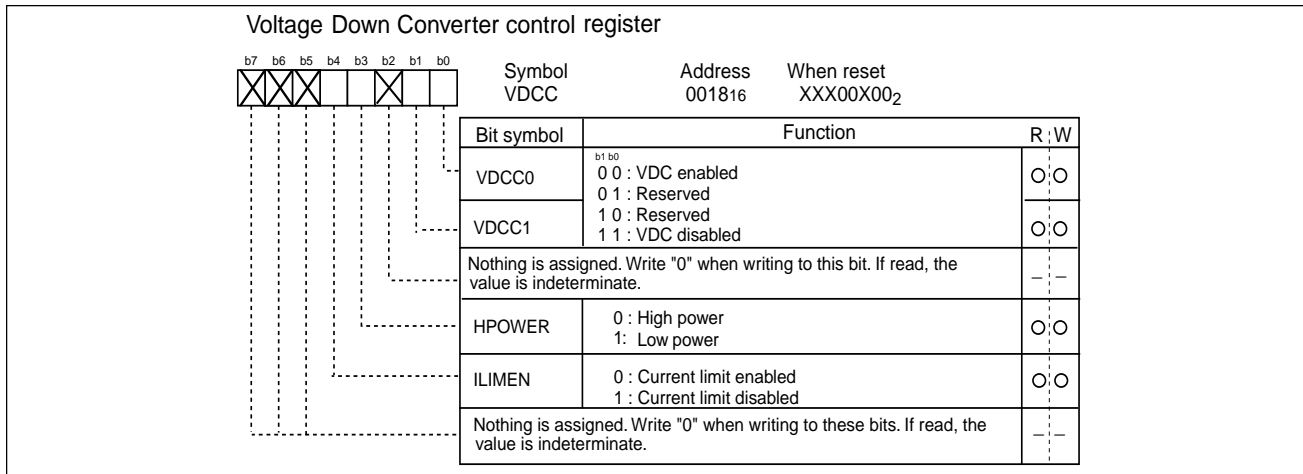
Voltage Down Converter control register

b7 b6 b5 b4 b3 b2 b1 b0

Symbol VDCC

Address $0018_{16}$

When reset $XXX00X00_2$

| Bit symbol | Function | R | W |
|---|---|---|---|
| VDCC0 | b1 b0<br>0 0 : VDC enabled<br>0 1 : Reserved | O | O |
| VDCC1 | 1 0 : Reserved<br>1 1 : VDC disabled | O | O |
| Nothing is assigned. Write "0" when writing to this bit. If read, the value is indeterminate. | | – | – |
| HPOWER | 0 : High power<br>1: Low power | O | O |
| ILIMEN | 0 : Current limit enabled<br>1 : Current limit disabled | O | O |
| Nothing is assigned. Write "0" when writing to these bits. If read, the value is indeterminate. | | – | – |